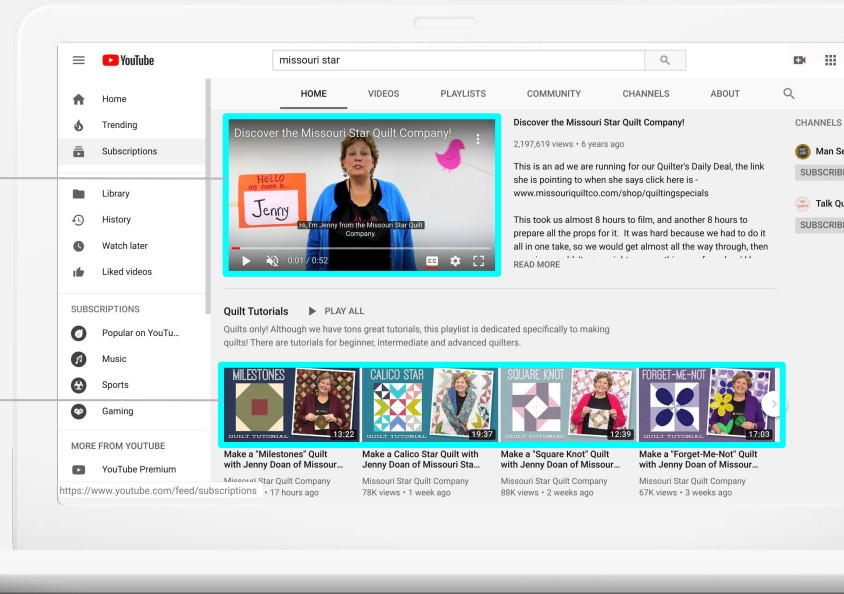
YouTube

missouri star

Home
Trending
Subscriptions

Library
History
Watch later
Liked videos

SUBSCRIPTIONS
Popular on YouTu...
Music
Sports
Gaming

MORE FROM YOUTUBE
YouTube Premium

https://www.youtube.com/feed/subscriptions

HOME VIDEOS PLAYLISTS COMMUNITY CHANNELS ABOUT

CHANNELS
Man Se
SUBSCRIBE
Talk Qu
SUBSCRIBE

Discover the Missouri Star Quilt Company!

Hello my name is Jenny

Hi, I'm Jenny from the Missouri Star Quilt Company.

0:01 / 0:52

Discover the Missouri Star Quilt Company!
2,197,619 views • 6 years ago

This is an ad we are running for our Quilter's Daily Deal, the link she is pointing to when she says click here is - www.missouriquiltco.com/shop/quiltingspecials

This took us almost 8 hours to film, and another 8 hours to prepare all the props for it. It was hard because we had to do it all in one take, so we would get almost all the way through, then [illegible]

READ MORE

Quilt Tutorials PLAY ALL

Quilts only! Although we have tons great tutorials, this playlist is dedicated specifically to making quilts! There are tutorials for beginner, intermediate and advanced quilters.

MILESTONES QUILT TUTORIAL 13:22
CALICO STAR QUILT TUTORIAL 19:37
SQUARE KNOT QUILT TUTORIAL 12:39
FORGET-ME-NOT QUILT TUTORIAL 17:03

Make a "Milestones" Quilt with Jenny Doan of Missour...
Missouri Star Quilt Company
17 hours ago

Make a Calico Star Quilt with Jenny Doan of Missouri Sta...
Missouri Star Quilt Company
78K views • 1 week ago

Make a "Square Knot" Quilt with Jenny Doan of Missour...
Missouri Star Quilt Company
88K views • 2 weeks ago

Make a "Forget-Me-Not" Quilt with Jenny Doan of Missour...
Missouri Star Quilt Company
67K views • 3 weeks ago